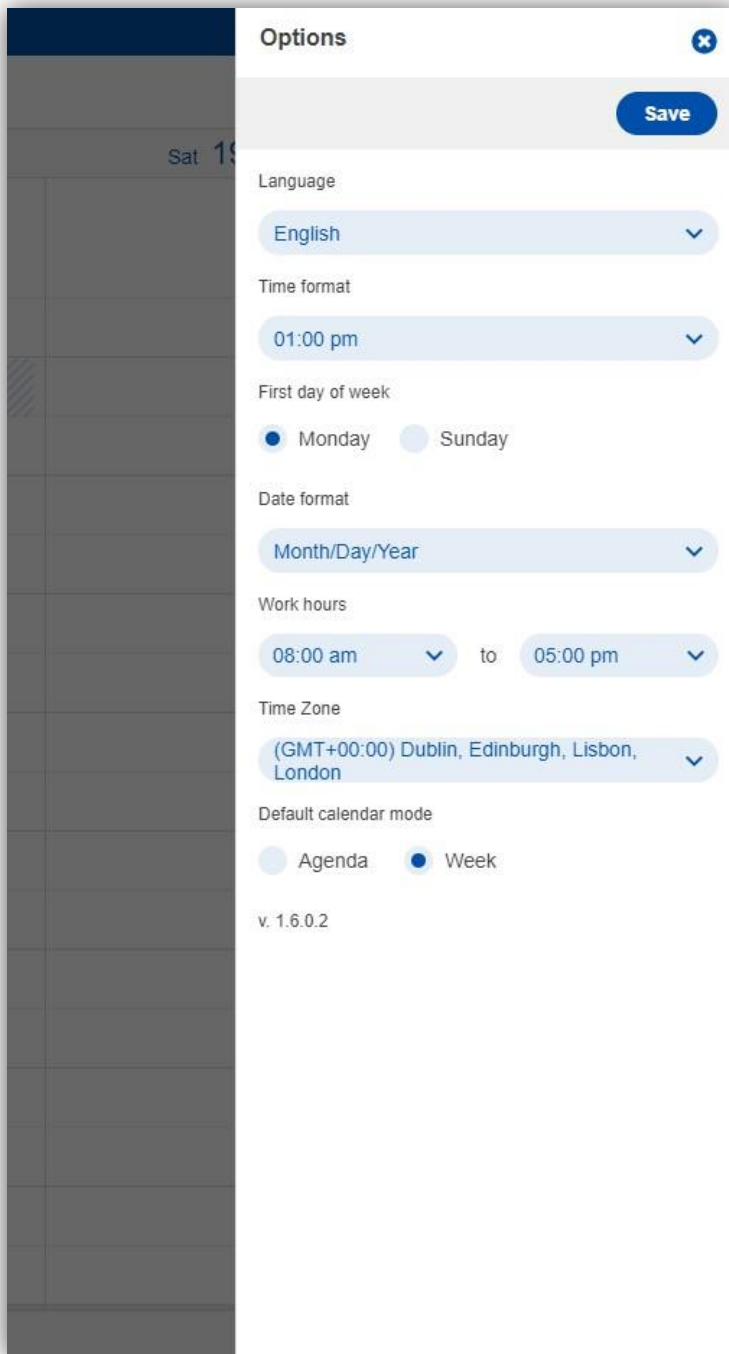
Sat 1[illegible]

Options

Save

Language

English

Time format

01:00 pm

First day of week

Monday Sunday

Date format

Month/Day/Year

Work hours

08:00 am to 05:00 pm

Time Zone

(GMT+00:00) Dublin, Edinburgh, Lisbon, London

Default calendar mode

Agenda Week

v. 1.6.0.2